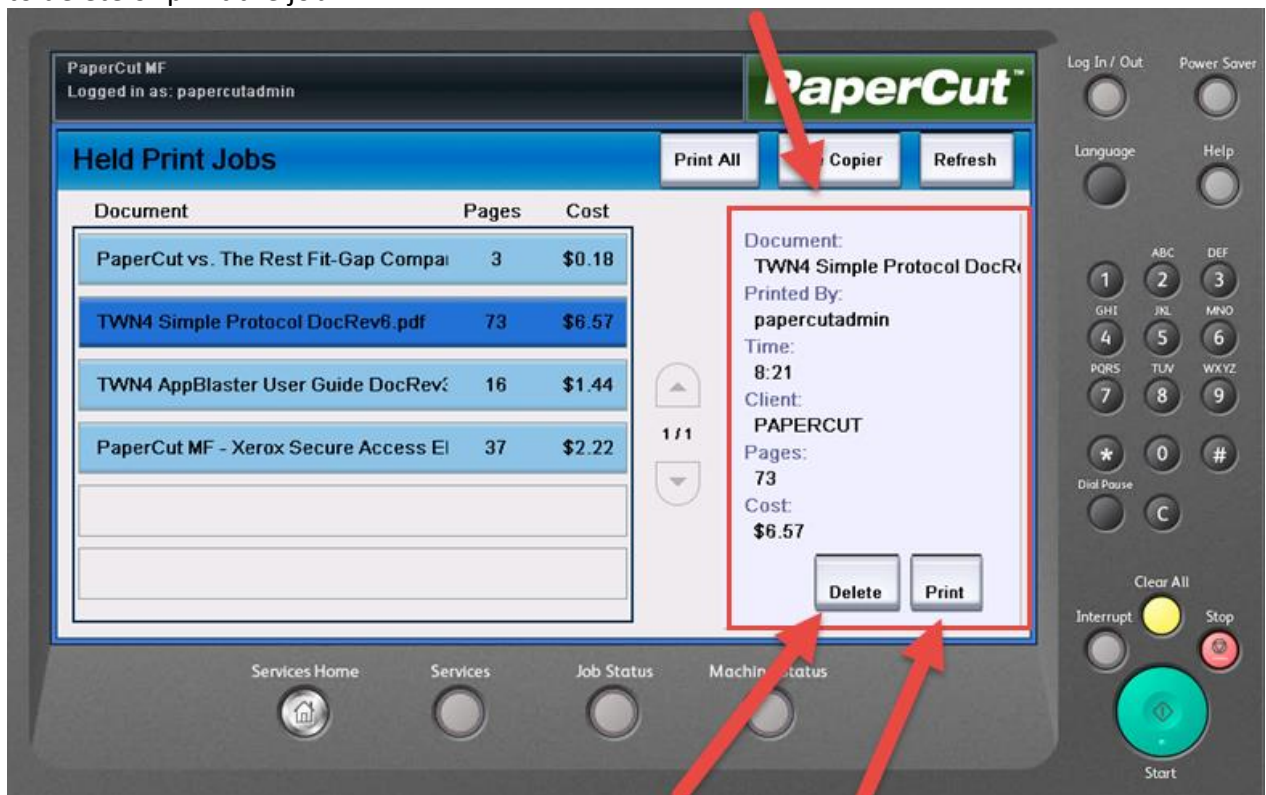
PaperCut MF
Logged in as: papercutadmin

PaperCut™

Held Print Jobs

Print All
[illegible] Copier
Refresh

| Document | Pages | Cost |
|---|---|---|
| PaperCut vs. The Rest Fit-Gap Compa | 3 | $0.18 |
| TWN4 Simple Protocol DocRev6.pdf | 73 | $6.57 |
| TWN4 AppBlaster User Guide DocRev | 16 | $1.44 |
| PaperCut MF - Xerox Secure Access E | 37 | $2.22 |

1/1

Document:
TWN4 Simple Protocol DocR
Printed By:
papercutadmin
Time:
8:21
Client:
PAPERCUT
Pages:
73
Cost:
$6.57

Delete
Print

Log In / Out
Power Saver
Language
Help
1
ABC 2
DEF 3
GHI 4
JKL 5
MNO 6
PQRS 7
TUV 8
WXYZ 9
*
0
#
Dial Pause
C
Clear All
Interrupt
Stop
Start

Services Home
Services
Job Status
Machin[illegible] Status